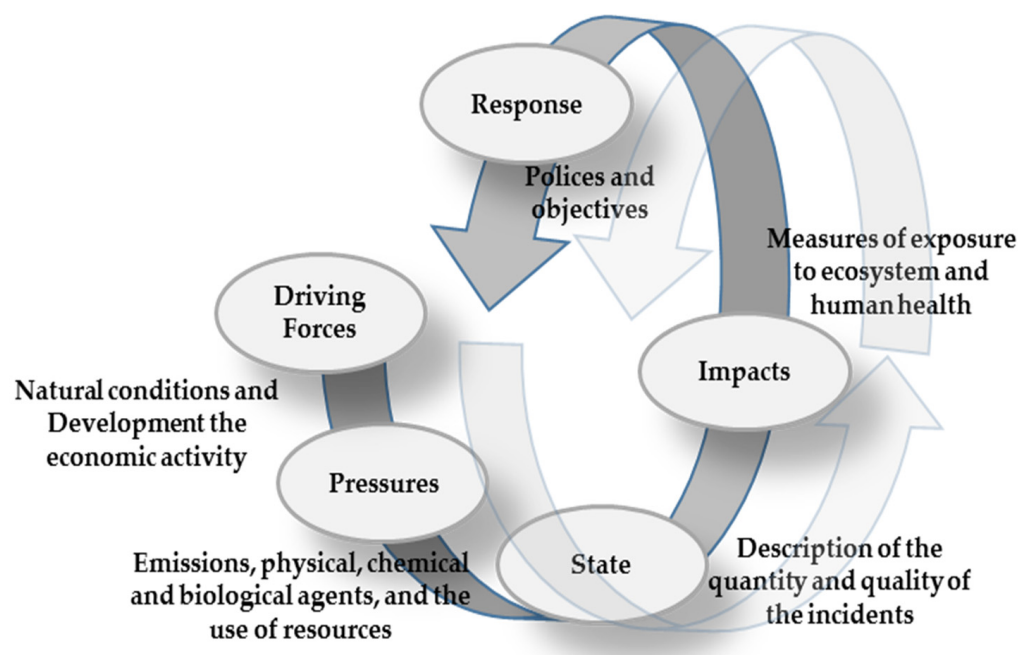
Response

Polices and objectives

Measures of exposure to ecosystem and human health

Driving Forces

Impacts

Natural conditions and Development the economic activity

Pressures

State

Emissions, physical, chemical and biological agents, and the use of resources

Description of the quantity and quality of the incidents